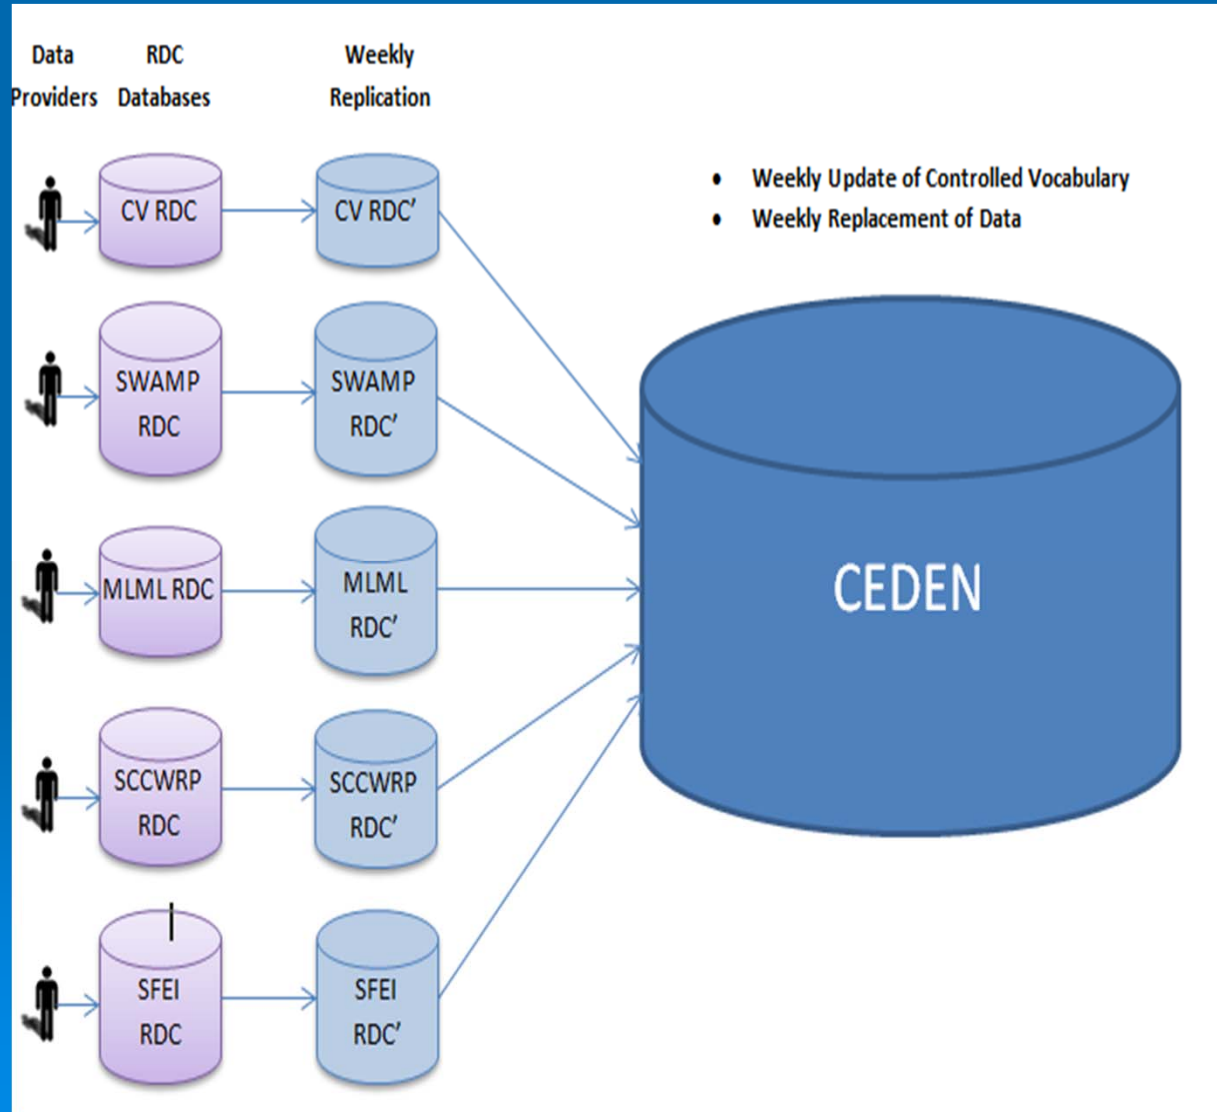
Data Providers

RDC Databases

Weekly Replication

- Weekly Update of Controlled Vocabulary
- Weekly Replacement of Data

CV RDC

CV RDC'

SWAMP RDC

SWAMP RDC'

MLML RDC

MLML RDC'

SCCWRP RDC

SCCWRP RDC'

SFEI RDC

SFEI RDC'

CEDEN